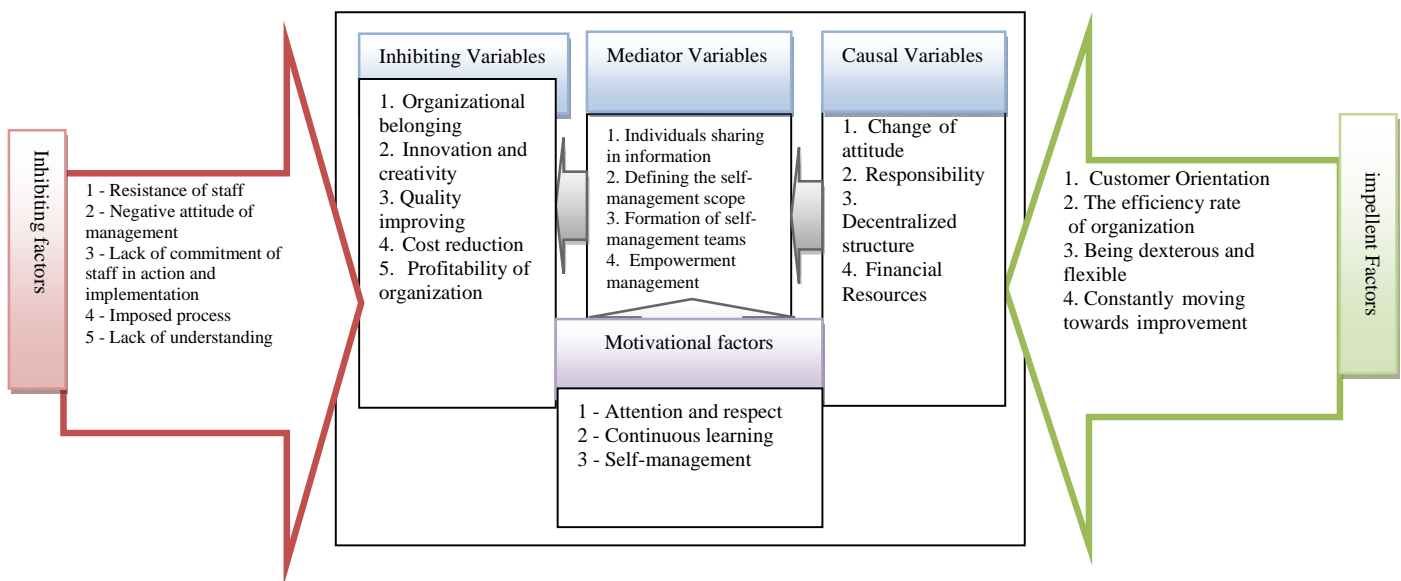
Inhibiting factors

1 - Resistance of staff
2 - Negative attitude of management
3 - Lack of commitment of staff in action and implementation
4 - Imposed process
5 - Lack of understanding

Inhibiting Variables

1. Organizational belonging
2. Innovation and creativity
3. Quality improving
4. Cost reduction
5. Profitability of organization

Mediator Variables

1. Individuals sharing in information
2. Defining the self-management scope
3. Formation of self-management teams
4. Empowerment management

Causal Variables

1. Change of attitude
2. Responsibility
3. Decentralized structure
4. Financial Resources

Motivational factors

1 - Attention and respect
2 - Continuous learning
3 - Self-management

1. Customer Orientation
2. The efficiency rate of organization
3. Being dexterous and flexible
4. Constantly moving towards improvement

impellent Factors